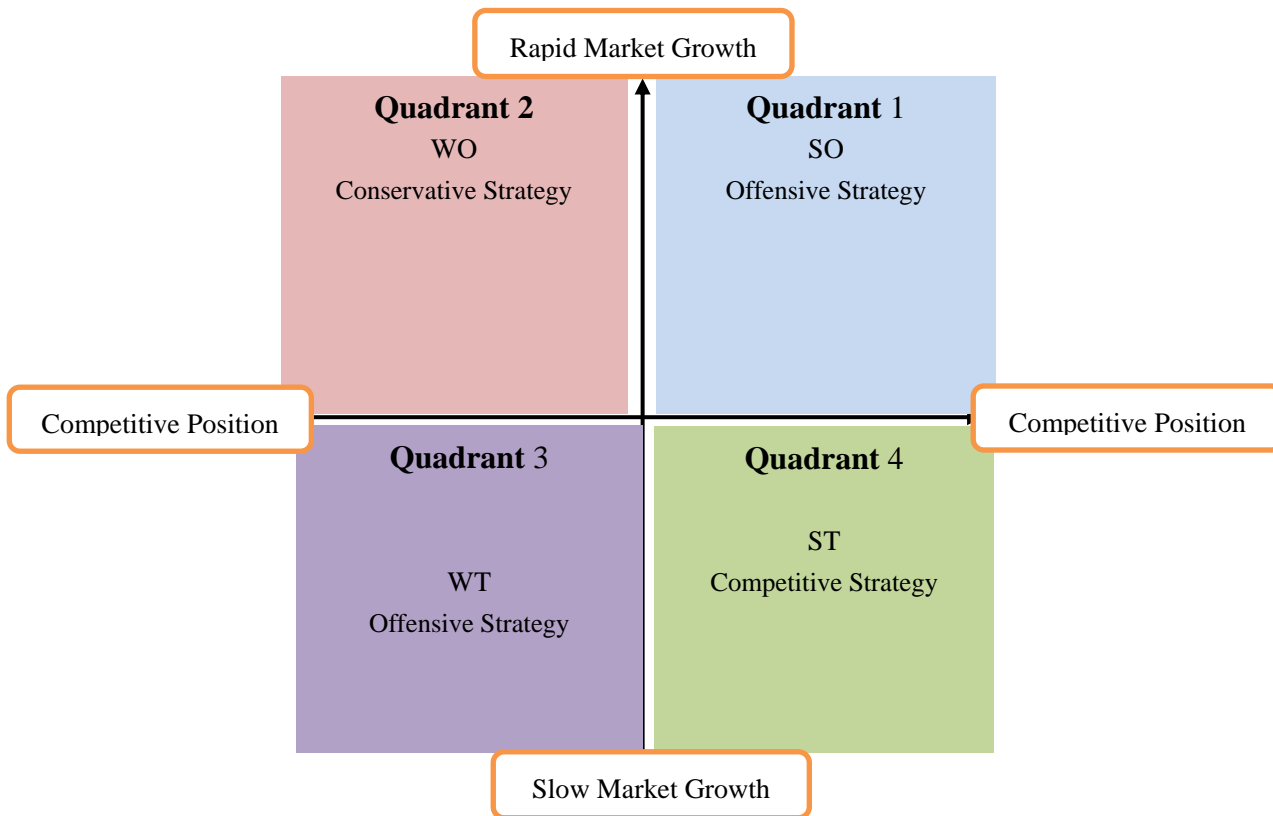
Rapid Market Growth

**Quadrant 2**
WO
Conservative Strategy

**Quadrant** 1
SO
Offensive Strategy

Competitive Position

Competitive Position

**Quadrant** 3
WT
Offensive Strategy

**Quadrant** 4
ST
Competitive Strategy

Slow Market Growth